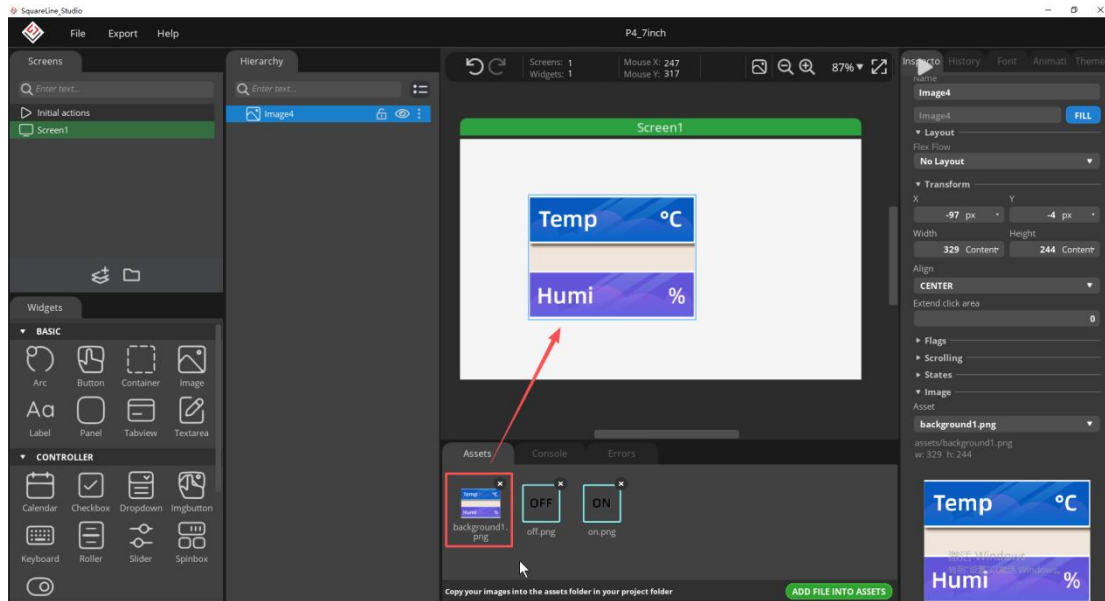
SquareLine_Studio

File Export Help

P4_7inch

Screens

Enter text...

Initial actions

Screen1

Hierarchy

Enter text...

Image4

Screens: 1
Widgets: 1

Mouse X: 247
Mouse Y: 317

87%

Screen1

Temp °C

Humi %

Inspector History Font Animati Theme

Name

Image4

Image4

FILL

Layout

Flex Flow

No Layout

Transform

X

Y

-97 px

-4 px

Width

Height

329 Content

244 Content

Align

CENTER

Extend click area

0

Flags

Scrolling

States

Image

Asset

background1.png

assets/background1.png
w: 329 h: 244

Temp °C

Humi %

Widgets

BASIC

Arc Button Container Image

Aa

Label Panel Tabview Textarea

CONTROLLER

Calendar Checkbox Dropdown Imgbutton

Keyboard Roller Slider Spinbox

Assets Console Errors

background1.png

OFF

off.png

ON

on.png

Copy your images into the assets folder in your project folder

ADD FILE INTO ASSETS